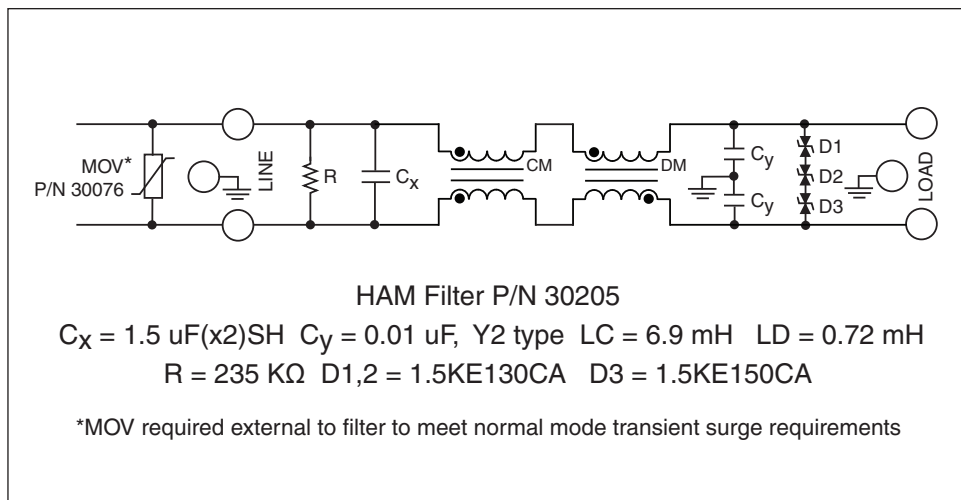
MOV*
P/N 30076

LINE

R

$C_x$

CM

DM

$C_y$

$C_y$

D1

D2

D3

LOAD

HAM Filter P/N 30205

$C_X$ = 1.5 uF(x2)SH $C_y$ = 0.01 uF, Y2 type LC = 6.9 mH LD = 0.72 mH

R = 235 KΩ D1,2 = 1.5KE130CA D3 = 1.5KE150CA

*MOV required external to filter to meet normal mode transient surge requirements